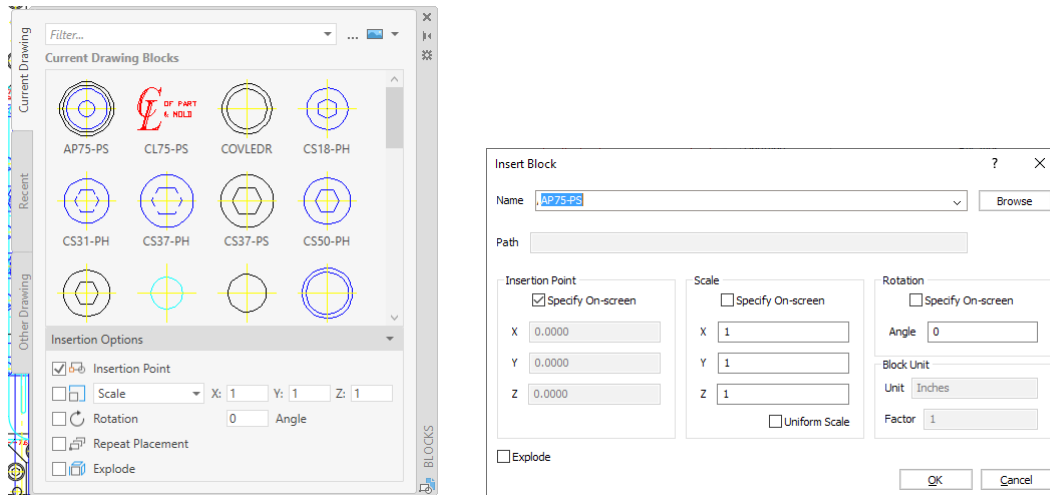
Current Drawing
Recent
Other Drawing

Filter...

Current Drawing Blocks

AP75-PS CL75-PS COVLEDR CS18-PH
CS31-PH CS37-PH CS37-PS CS50-PH

OF PART
& MOLD

Insertion Options

Insertion Point
Scale X: 1 Y: 1 Z: 1
Rotation 0 Angle
Repeat Placement
Explode

BLOCKS

Insert Block ? ✕

Name AP75-PS Browse

Path

Insertion Point
Specify On-screen
X 0.0000
Y 0.0000
Z 0.0000

Scale
Specify On-screen
X 1
Y 1
Z 1
Uniform Scale

Rotation
Specify On-screen
Angle 0

Block Unit
Unit Inches
Factor 1

Explode

OK Cancel